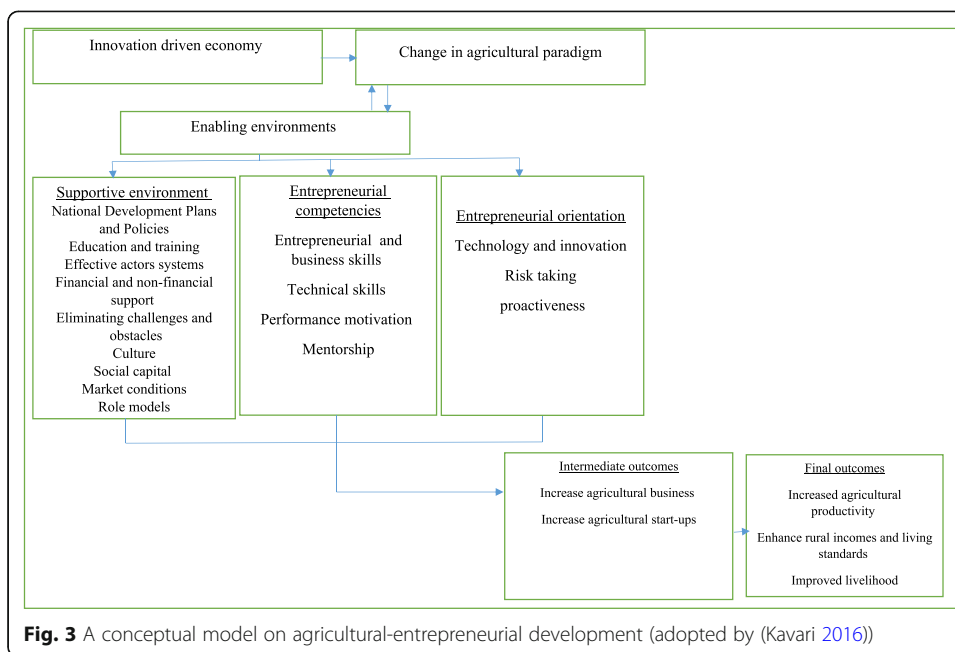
Innovation driven economy

Change in agricultural paradigm

Enabling environments

Supportive environment

National Development Plans and Policies

Education and training

Effective actors systems

Financial and non-financial support

Eliminating challenges and obstacles

Culture

Social capital

Market conditions

Role models

Entrepreneurial competencies

Entrepreneurial and business skills

Technical skills

Performance motivation

Mentorship

Entrepreneurial orientation

Technology and innovation

Risk taking

proactiveness

Intermediate outcomes

Increase agricultural business

Increase agricultural start-ups

Final outcomes

Increased agricultural productivity

Enhance rural incomes and living standards

Improved livelihood

**Fig. 3** A conceptual model on agricultural-entrepreneurial development (adopted by (Kavari 2016))